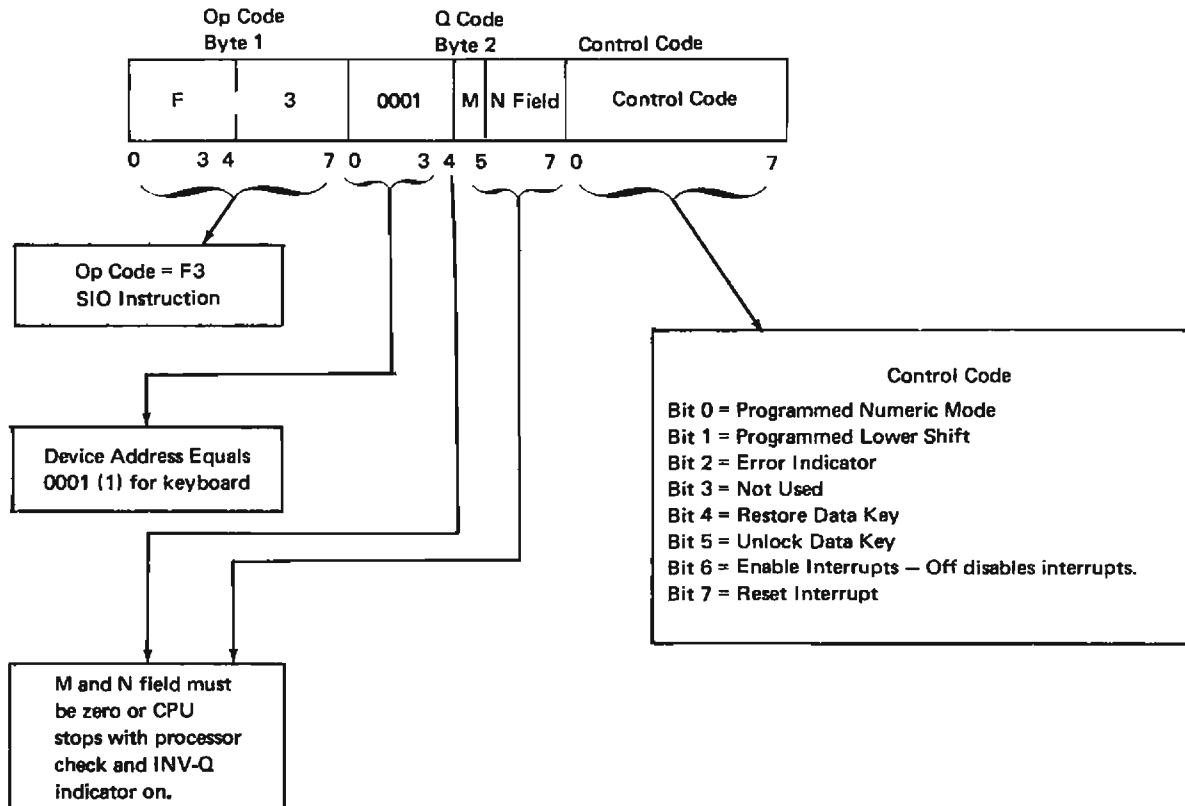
Op Code
Byte 1

Q Code
Byte 2

Control Code

| F | 3 | 0001 | M | N Field | Control Code |
|---|---|---|---|---|---|

0 3 4 7 0 3 4 5 7 0 7

Op Code = F3
SIO Instruction

Device Address Equals
0001 (1) for keyboard

M and N field must be zero or CPU stops with processor check and INV-Q indicator on.

Control Code
Bit 0 = Programmed Numeric Mode
Bit 1 = Programmed Lower Shift
Bit 2 = Error Indicator
Bit 3 = Not Used
Bit 4 = Restore Data Key
Bit 5 = Unlock Data Key
Bit 6 = Enable Interrupts — Off disables interrupts.
Bit 7 = Reset Interrupt